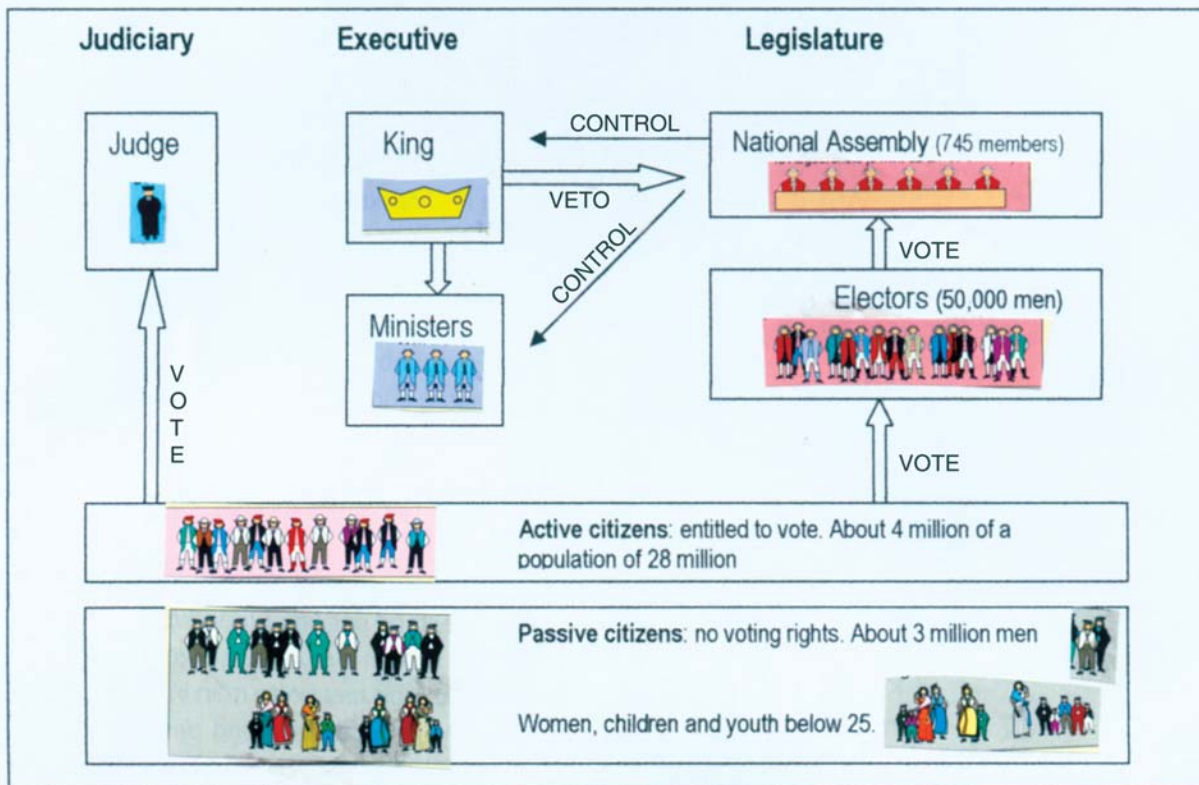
Judiciary

Executive

Legislature

Judge

King

CONTROL

VETO

CONTROL

National Assembly (745 members)

VOTE

Ministers

Electors (50,000 men)

V O T E

VOTE

Active citizens: entitled to vote. About 4 million of a population of 28 million

Passive citizens: no voting rights. About 3 million men

Women, children and youth below 25.